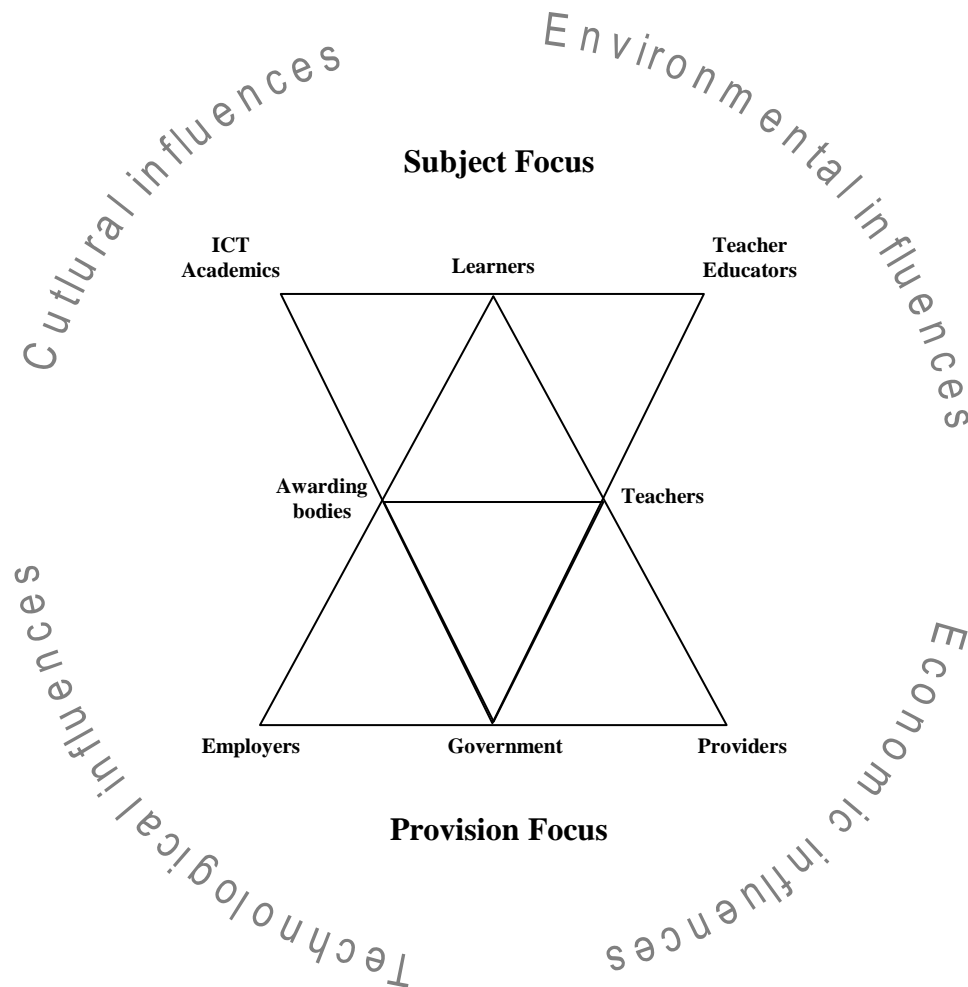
Cutlural influences

Environmental influences

Subject Focus

ICT Academics

Learners

Teacher Educators

Awarding bodies

Teachers

Employers

Government

Providers

Provision Focus

Technological influences

Economic influences